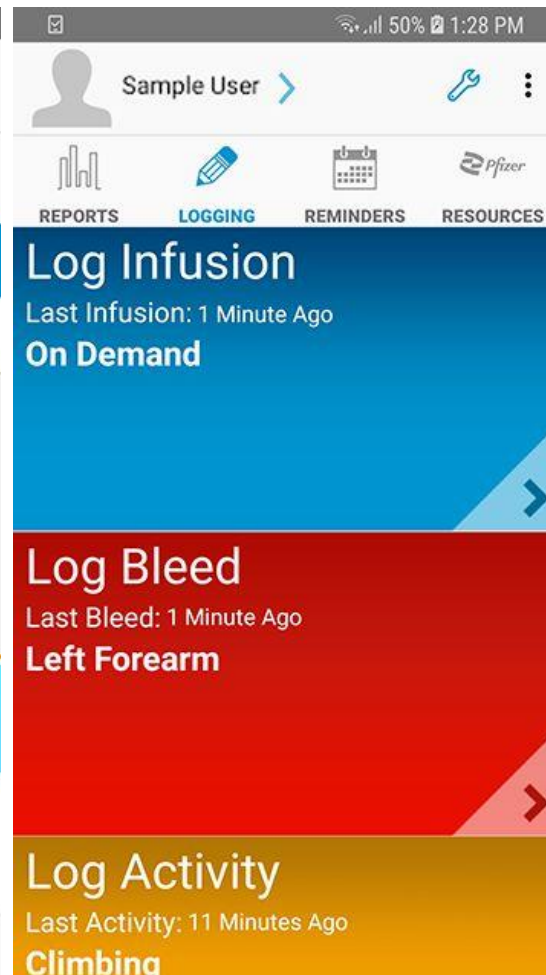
50% 1:28 PM

Sample User

REPORTS
LOGGING
REMINDERS
Pfizer
RESOURCES

Log Infusion
Last Infusion: 1 Minute Ago
On Demand

Log Bleed
Last Bleed: 1 Minute Ago
Left Forearm

Log Activity
Last Activity: 11 Minutes Ago
Climbing